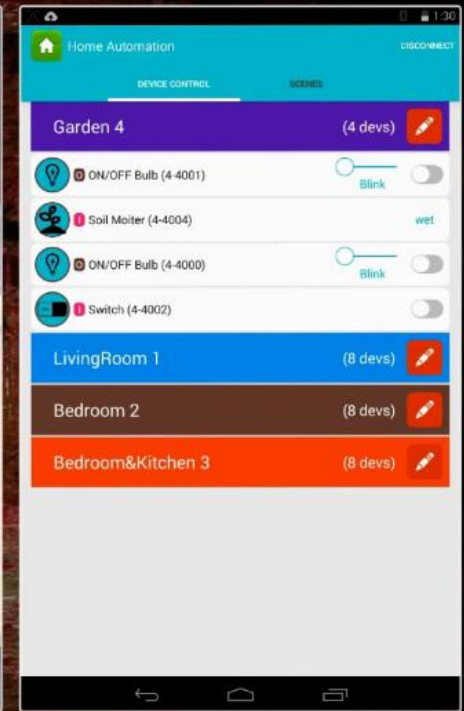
1:30

Home Automation

DISCONNECT

DEVICE CONTROL

SCENES

Garden 4

(4 devs)

0 ON/OFF Bulb (4-4001)

Blink

I Soil Moiter (4-4004)

wet

0 ON/OFF Bulb (4-4000)

Blink

I Switch (4-4002)

LivingRoom 1

(8 devs)

Bedroom 2

(8 devs)

Bedroom&Kitchen 3

(8 devs)